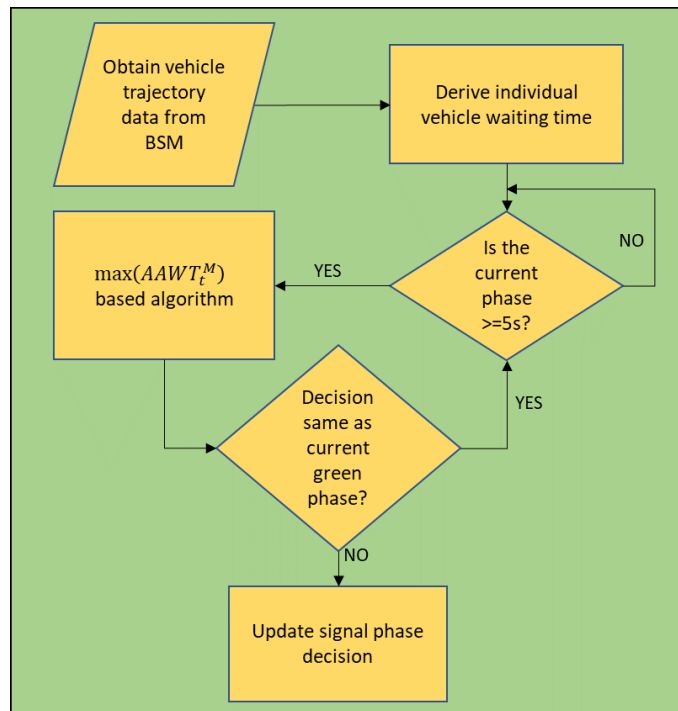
Obtain vehicle trajectory data from BSM

Derive individual vehicle waiting time

Is the current phase >=5s?

NO

YES

$\max(AAWT_t^M)$ based algorithm

Decision same as current green phase?

YES

NO

Update signal phase decision